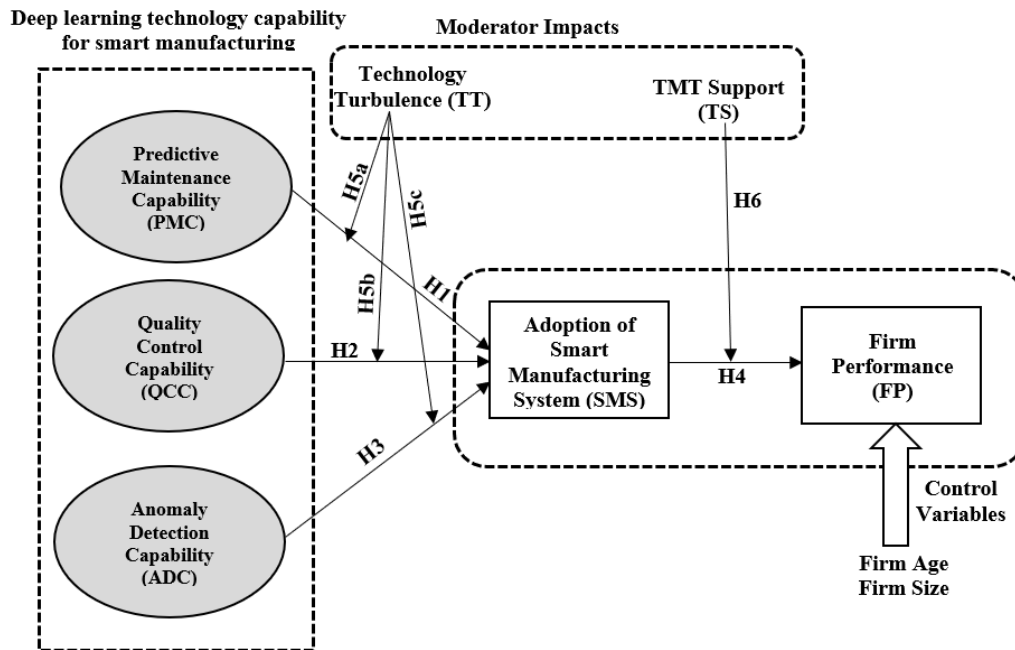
Deep learning technology capability for smart manufacturing

Moderator Impacts

Technology Turbulence (TT)

TMT Support (TS)

Predictive Maintenance Capability (PMC)

H5a

H5c

H6

H1

H5b

Quality Control Capability (QCC)

H2

Adoption of Smart Manufacturing System (SMS)

H4

Firm Performance (FP)

H3

Anomaly Detection Capability (ADC)

Control Variables

Firm Age
Firm Size